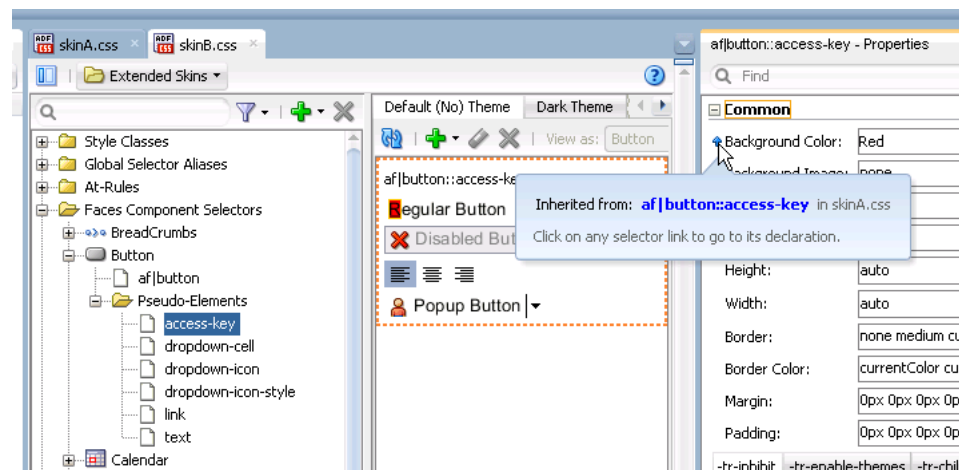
skinA.css skinB.css

Extended Skins

Style Classes
Global Selector Aliases
At-Rules
Faces Component Selectors
BreadCrumbs
Button
af|button
Pseudo-Elements
access-key
dropdown-cell
dropdown-icon
dropdown-icon-style
link
text
Calendar

Default (No) Theme | Dark Theme

View as: Button

af|button::access-ke

Regular Button

Disabled But

Popup Button

af|button::access-key - Properties

Find

Common

Background Color: Red

Background Image: none

Inherited from: af|button::access-key in skinA.css

Click on any selector link to go to its declaration.

Height: auto

Width: auto

Border: none medium cu

Border Color: currentColor cu

Margin: 0px 0px 0px 0p

Padding: 0px 0px 0px 0p

-tr-inhibit -tr-enable-themes -tr-chil